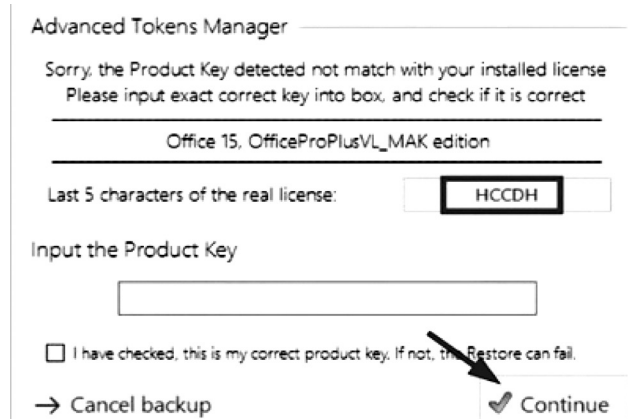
Advanced Tokens Manager

Sorry, the Product Key detected not match with your installed license
Please input exact correct key into box, and check if it is correct

Office 15, OfficeProPlusVL_MAK edition

Last 5 characters of the real license: HCCDH

Input the Product Key

I have checked, this is my correct product key. If not, the Restore can fail.

→ Cancel backup

Continue